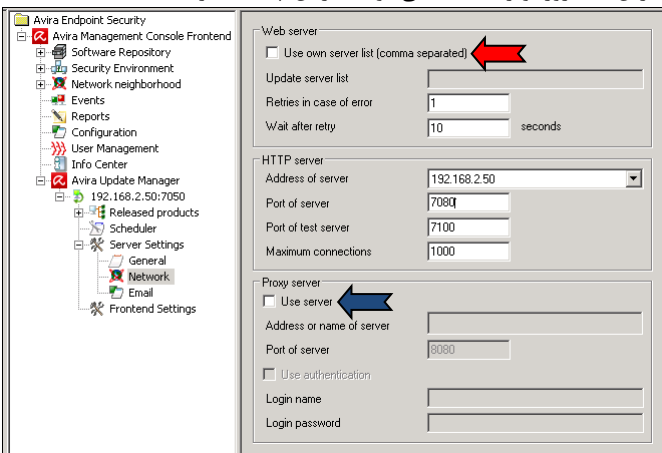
Avira Endpoint Security
Avira Management Console Frontend
Software Repository
Security Environment
Network neighborhood
Events
Reports
Configuration
User Management
Info Center
Avira Update Manager
192.168.2.50:7050
Released products
Scheduler
Server Settings
General
Network
Email
Frontend Settings

Web server
Use own server list (comma separated)
Update server list
Retries in case of error 1
Wait after retry 10 seconds

HTTP server
Address of server 192.168.2.50
Port of server 7080
Port of test server 7100
Maximum connections 1000

Proxy server
Use server
Address or name of server
Port of server 8080
Use authentication
Login name
Login password